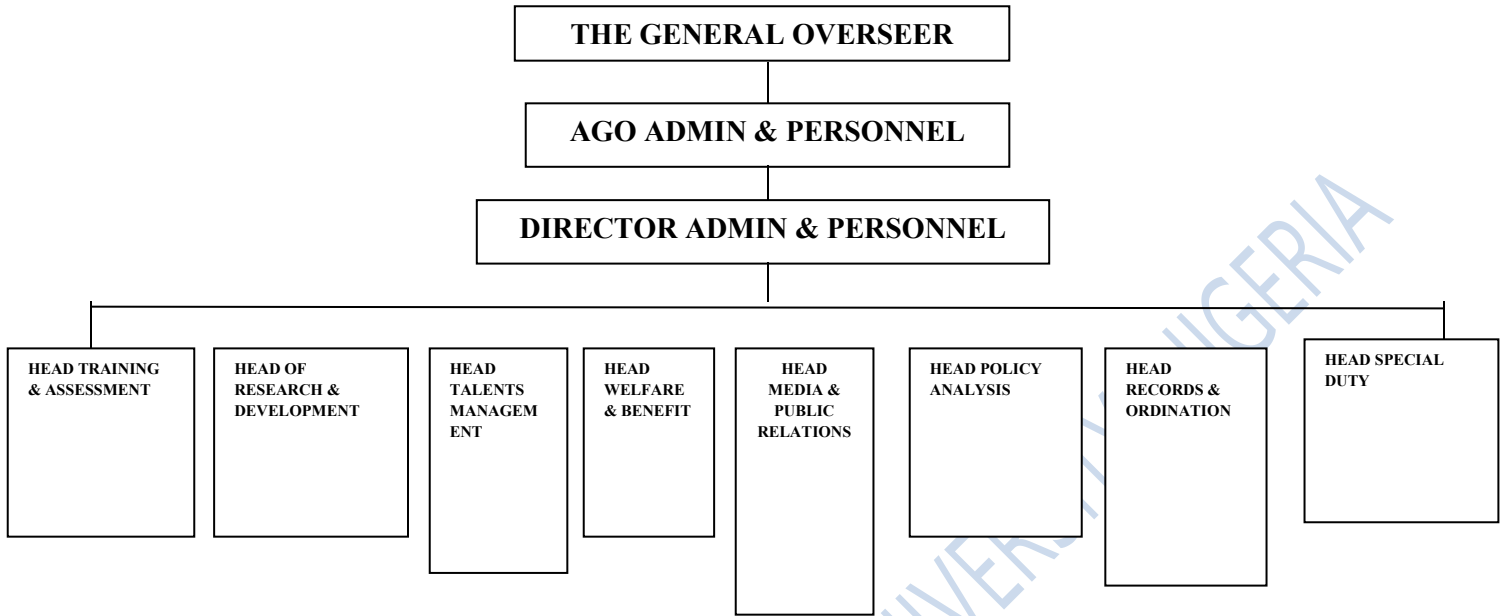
THE GENERAL OVERSEER

AGO ADMIN & PERSONNEL

DIRECTOR ADMIN & PERSONNEL

HEAD TRAINING & ASSESSMENT

HEAD OF RESEARCH & DEVELOPMENT

HEAD TALENTS MANAGEM ENT

HEAD WELFARE & BENEFIT

HEAD MEDIA & PUBLIC RELATIONS

HEAD POLICY ANALYSIS

HEAD RECORDS & ORDINATION

HEAD SPECIAL DUTY

UNIVERSITY OF NIGERIA